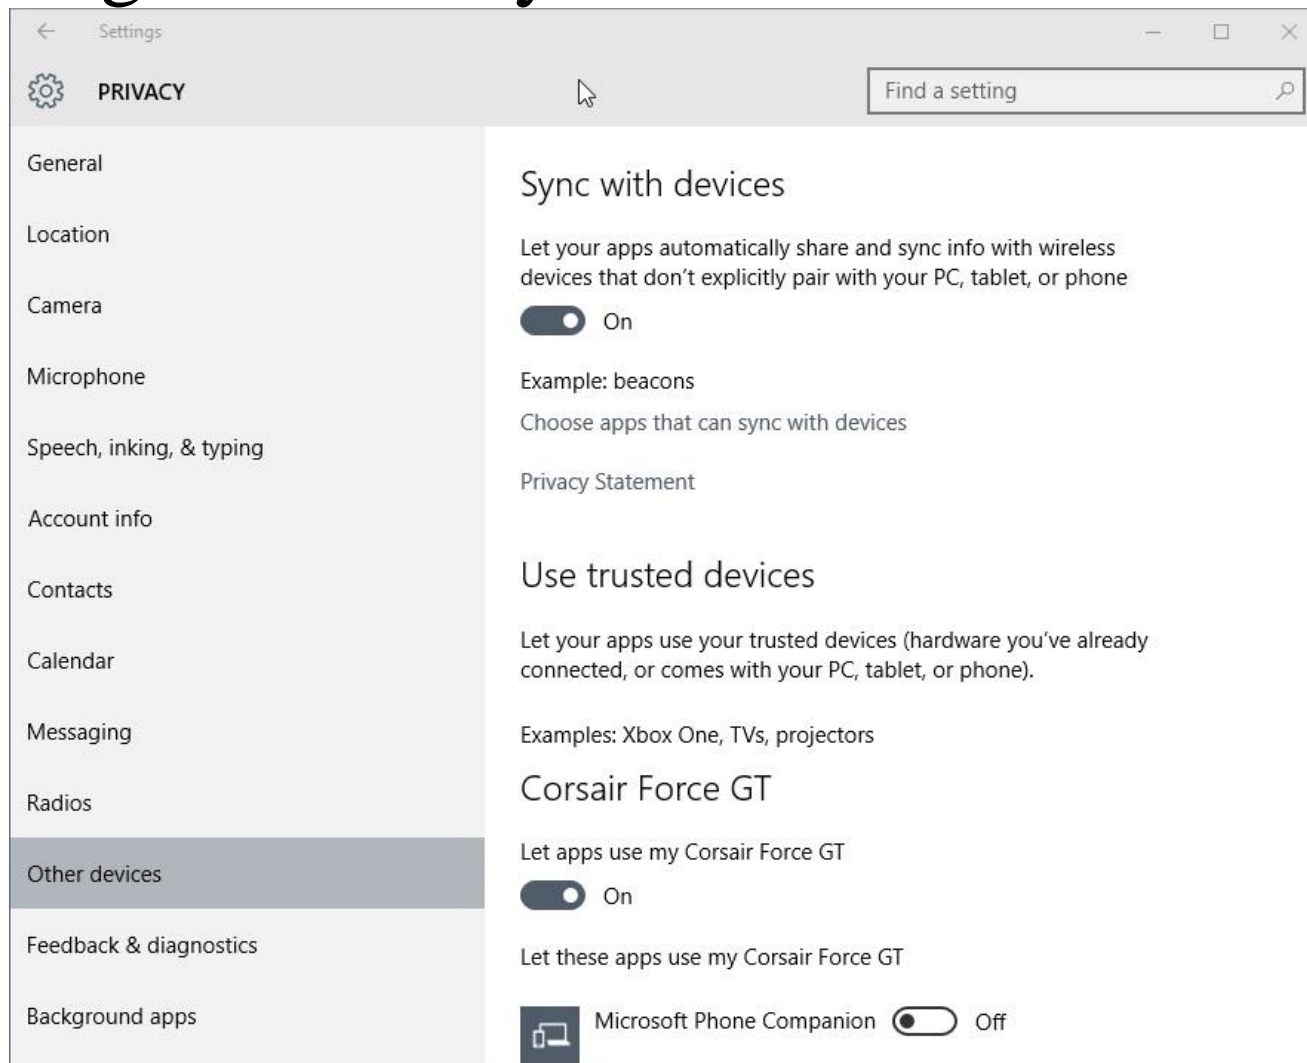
Settings

PRIVACY

Find a setting

General

Location

Camera

Microphone

Speech, inking, & typing

Account info

Contacts

Calendar

Messaging

Radios

Other devices

Feedback & diagnostics

Background apps

Sync with devices

Let your apps automatically share and sync info with wireless devices that don't explicitly pair with your PC, tablet, or phone

On

Example: beacons

Choose apps that can sync with devices

Privacy Statement

Use trusted devices

Let your apps use your trusted devices (hardware you've already connected, or comes with your PC, tablet, or phone).

Examples: Xbox One, TVs, projectors

Corsair Force GT

Let apps use my Corsair Force GT

On

Let these apps use my Corsair Force GT

Microsoft Phone Companion

Off